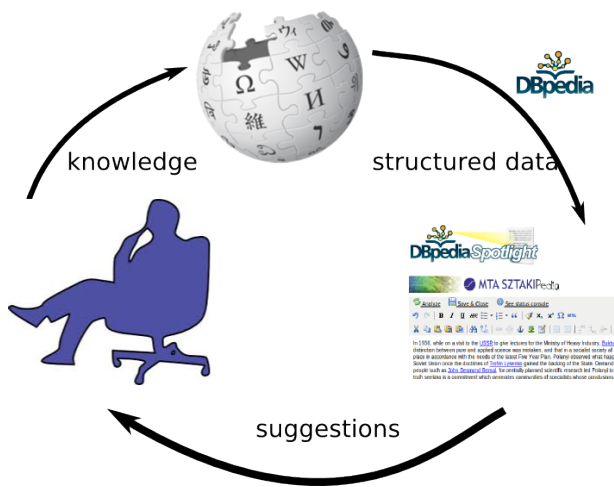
knowledge

structured data

DBpedia

DBpediaSpotlight

MTA SZTAKIpedia

Analyze Save & Close See status console

In 1936, while on a visit to the USSR to give lectures for the Ministry of Heavy Industry, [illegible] distinction between pure and applied science was mistaken, and that in a socialist society all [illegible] place in accordance with the needs of the latest Five Year Plan. Polanyi observed what happ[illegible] Soviet Union once the doctrines of Trofim Lysenko gained the backing of the State. Demands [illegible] people such as John Desmond Bernal, for centrally planned scientific research led Polanyi to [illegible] truth seeking is a commitment which generates communities of specialists whose conclusions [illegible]

suggestions